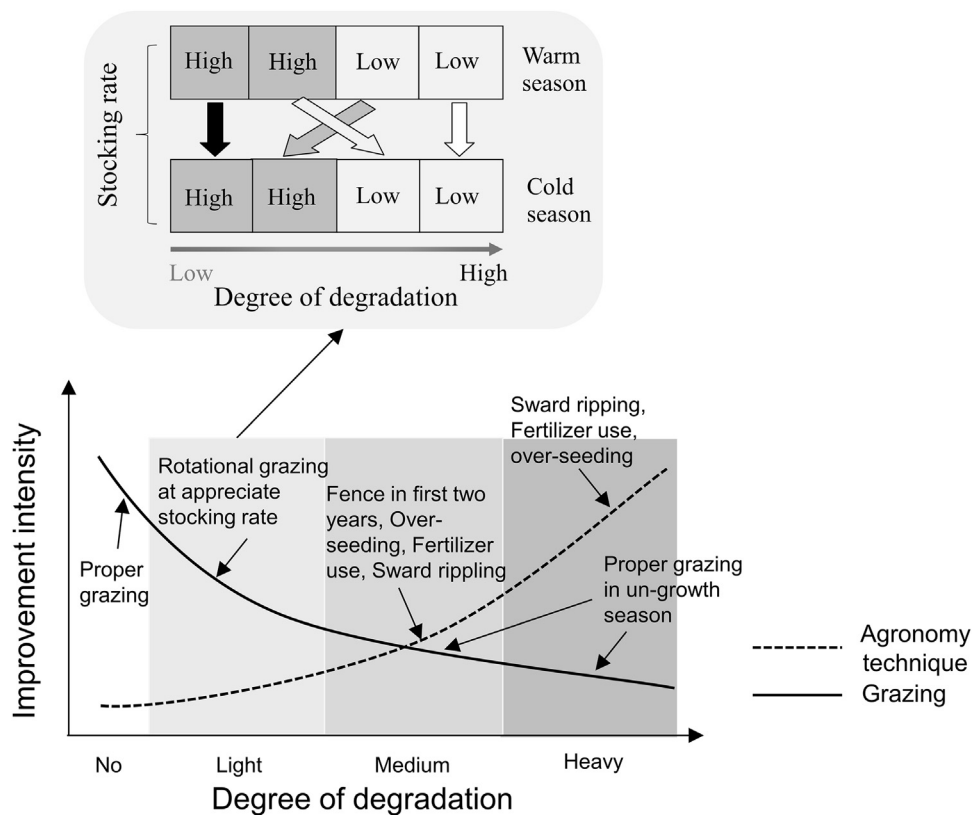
Stocking rate

| High | High | Low | Low |
|---|---|---|---|

Warm season

| High | High | Low | Low |
|---|---|---|---|

Cold season

Low

High

Degree of degradation

Improvement intensity

Proper grazing

Rotational grazing at appreciate stocking rate

Fence in first two years, Over-seeding, Fertilizer use, Sward rippling

Sward ripping, Fertilizer use, over-seeding

Proper grazing in un-growth season

Agronomy technique

Grazing

No

Light

Medium

Heavy

Degree of degradation